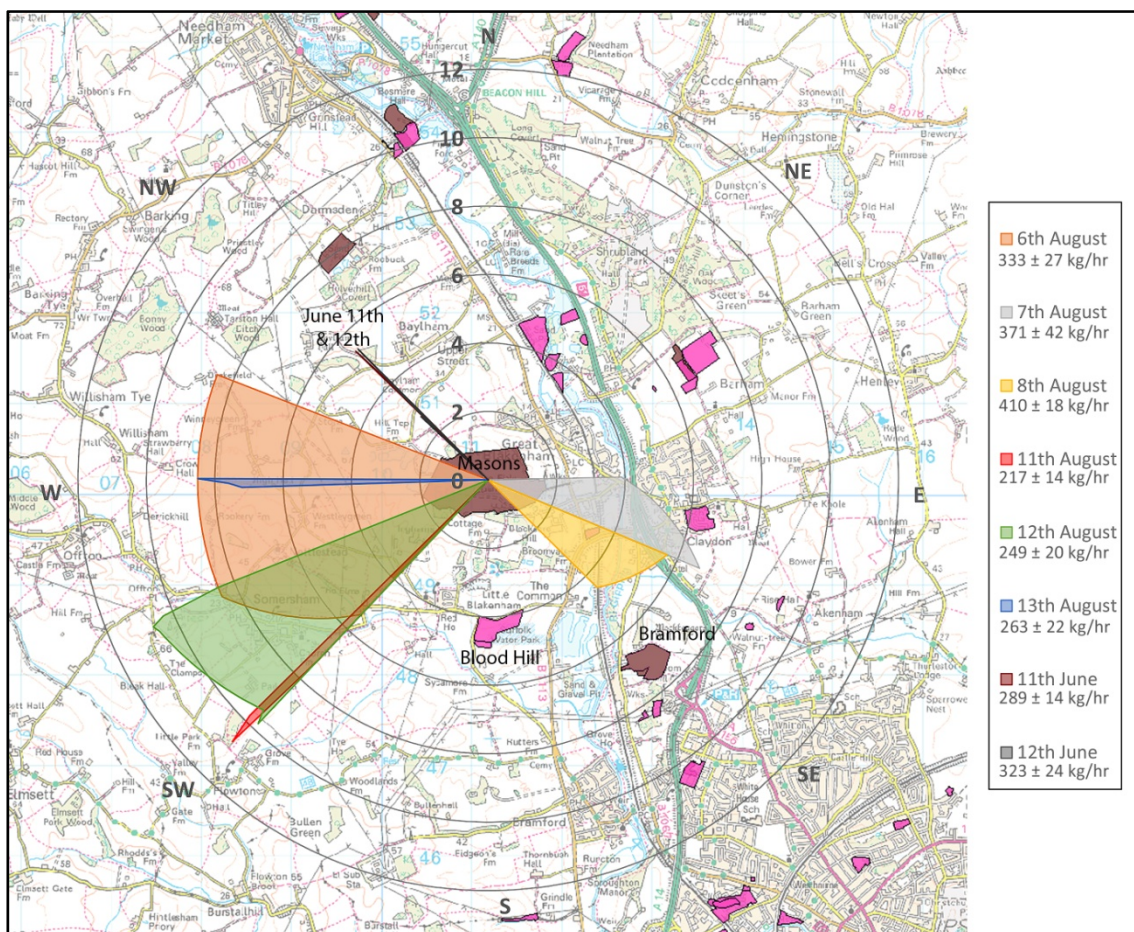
N
NE
E
SE
S
SW
W
NW
12
10
8
6
4
2
0
June 11th & 12th
Masons
Blood Hill
Bramford
Needham Market
Coddenham
Hemingstone
Barking
Baylham
Great Blakenham
Little Blakenham
Somersham
Willisham Tye
Offton
Claydon
Akenham
Flowton
Elmsett
Burstall
Sproughton
Barham
Henley
BEACON HILL

6th August
333 ± 27 kg/hr
7th August
371 ± 42 kg/hr
8th August
410 ± 18 kg/hr
11th August
217 ± 14 kg/hr
12th August
249 ± 20 kg/hr
13th August
263 ± 22 kg/hr
11th June
289 ± 14 kg/hr
12th June
323 ± 24 kg/hr